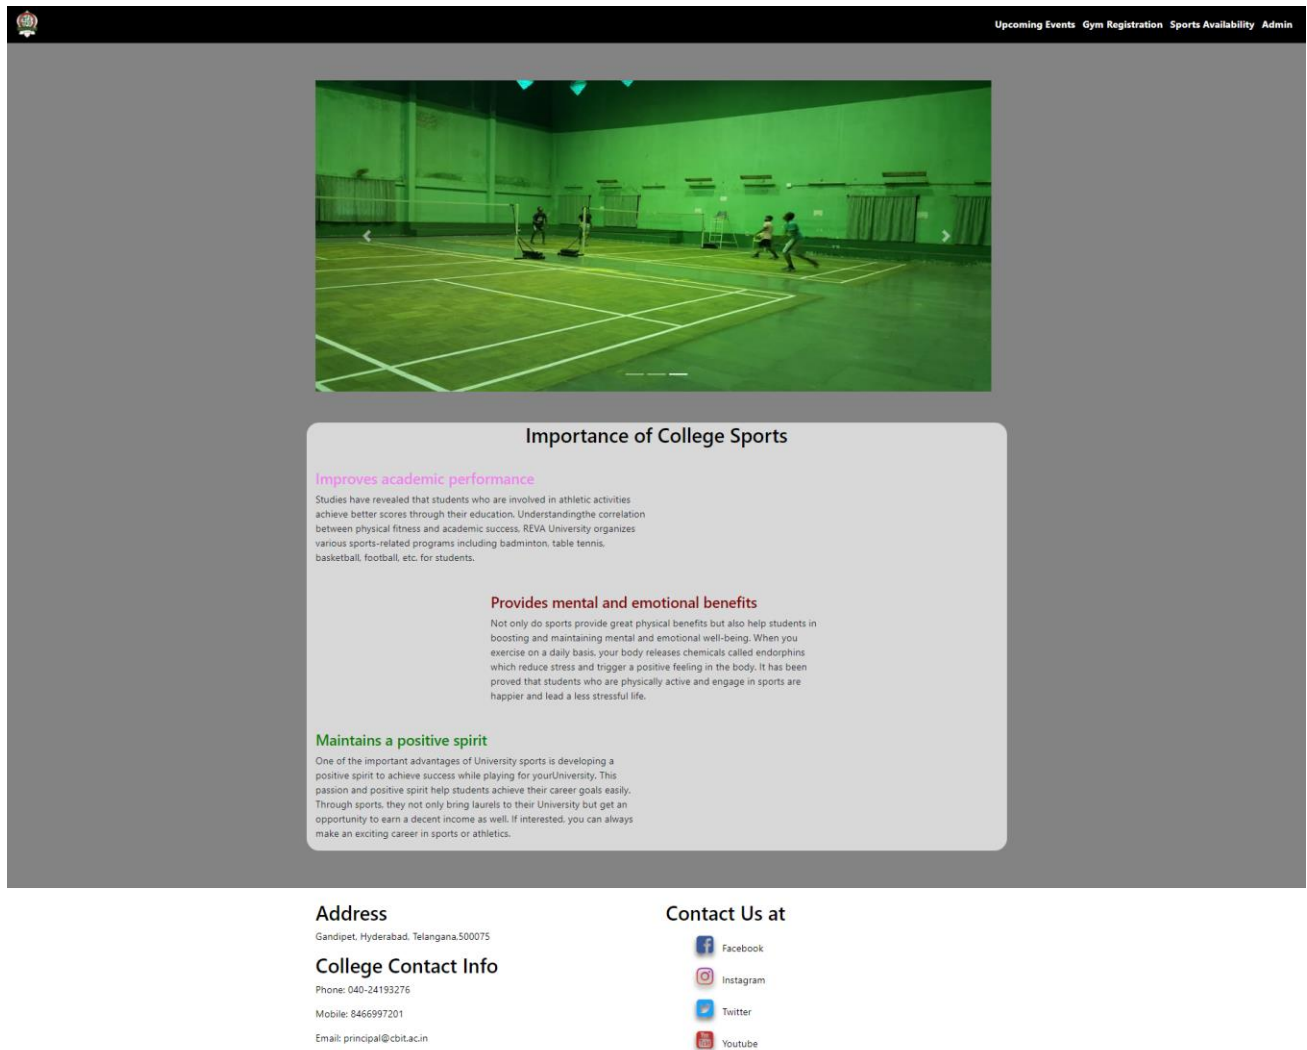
Upcoming Events Gym Registration Sports Availability Admin

Importance of College Sports

Improves academic performance

Studies have revealed that students who are involved in athletic activities achieve better scores through their education. Understandingthe correlation between physical fitness and academic success, REVA University organizes various sports-related programs including badminton, table tennis, basketball, football, etc. for students.

Provides mental and emotional benefits

Not only do sports provide great physical benefits but also help students in boosting and maintaining mental and emotional well-being. When you exercise on a daily basis, your body releases chemicals called endorphins which reduce stress and trigger a positive feeling in the body. It has been proved that students who are physically active and engage in sports are happier and lead a less stressful life.

Maintains a positive spirit

One of the important advantages of University sports is developing a positive spirit to achieve success while playing for yourUniversity. This passion and positive spirit help students achieve their career goals easily. Through sports, they not only bring laurels to their University but get an opportunity to earn a decent income as well. If interested, you can always make an exciting career in sports or athletics.

Address

Gandipet, Hyderabad, Telangana,500075

College Contact Info

Phone: 040-24193276

Mobile: 8466997201

Email: principal@cbit.ac.in

Contact Us at

Facebook

Instagram

Twitter

Youtube